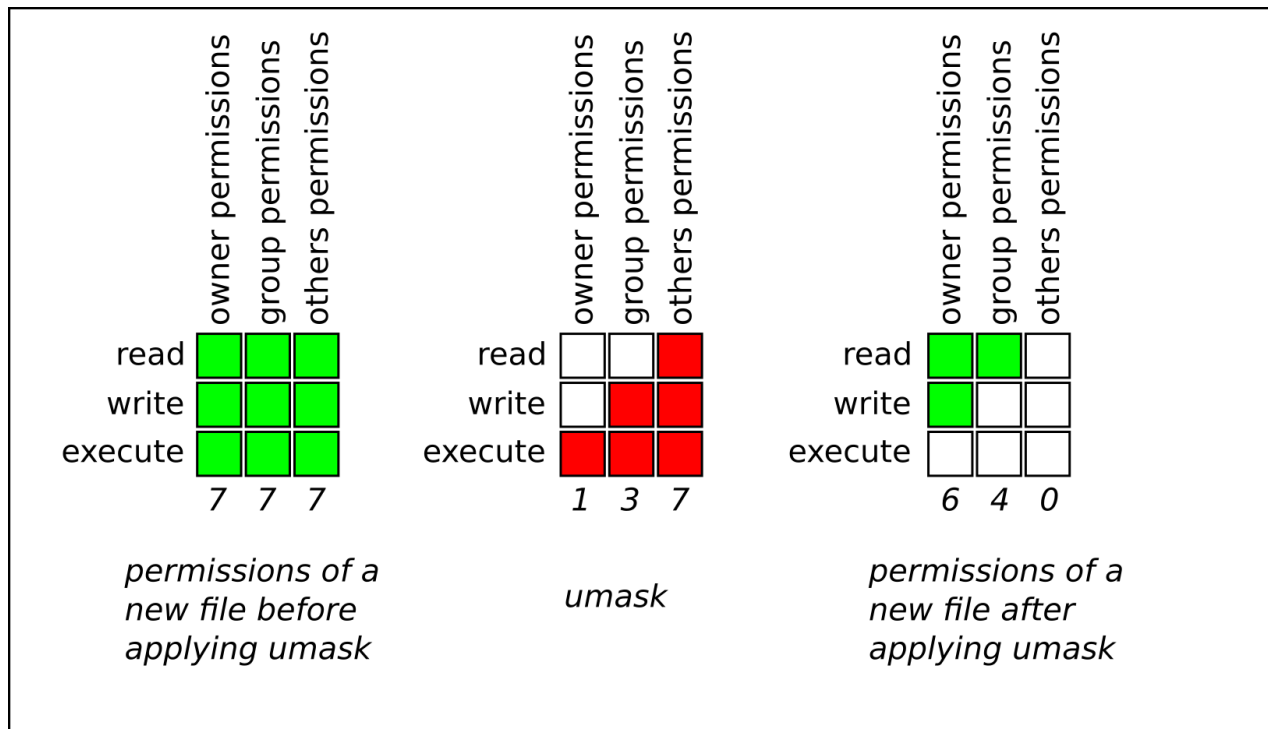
owner permissions
group permissions
others permissions

read
write
execute

7 7 7

permissions of a new file before applying umask

owner permissions
group permissions
others permissions

read
write
execute

1 3 7

umask

owner permissions
group permissions
others permissions

read
write
execute

6 4 0

permissions of a new file after applying umask